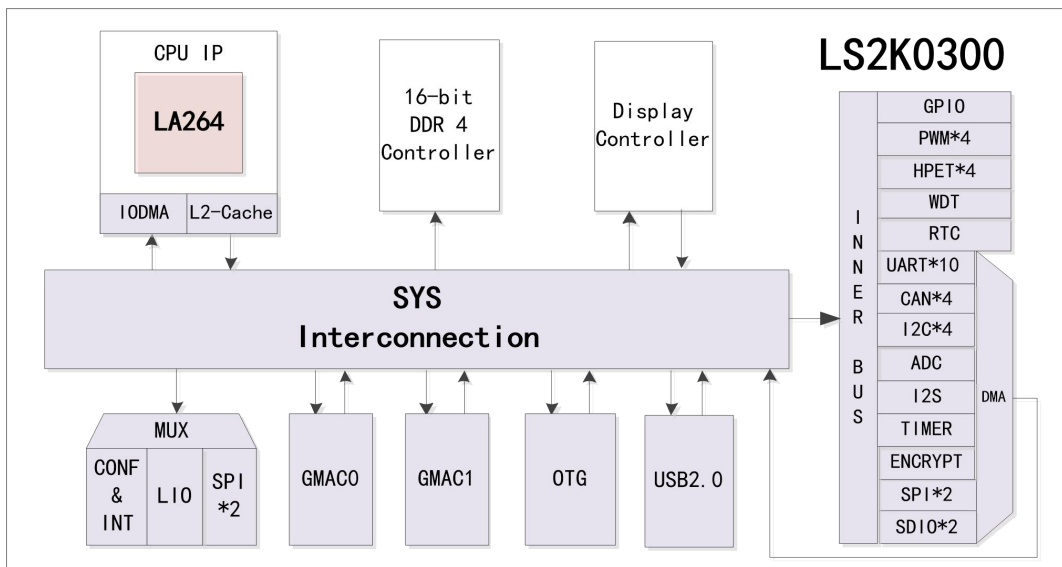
LS2K0300

CPU IP

LA264

IODMA

L2-Cache

16-bit DDR 4 Controller

Display Controller

INNER BUS

GPIO

PWM*4

HPET*4

WDT

RTC

UART*10

CAN*4

I2C*4

ADC

I2S

TIMER

ENCRYPT

SPI*2

SDIO*2

DMA

SYS Interconnection

MUX

CONF & INT

LIO

SPI *2

GMAC0

GMAC1

OTG

USB2.0